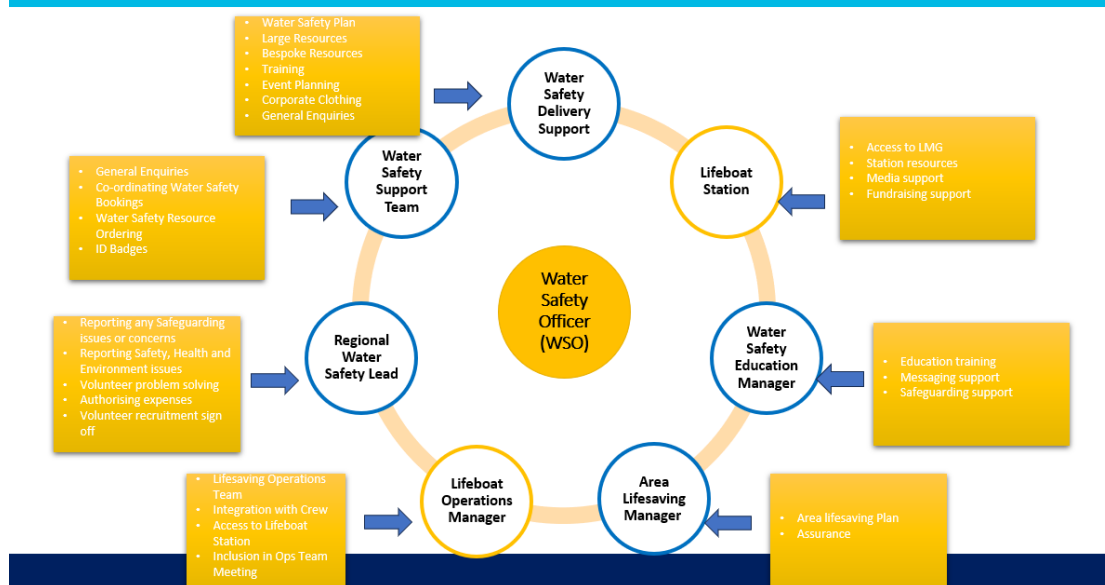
- Water Safety Plan
- Large Resources
- Bespoke Resources
- Training
- Event Planning
- Corporate Clothing
- General Enquiries

Water Safety Delivery Support

- Access to LMG
- Station resources
- Media support
- Fundraising support

Lifeboat Station

- General Enquiries
- Co-ordinating Water Safety Bookings
- Water Safety Resource Ordering
- ID Badges

Water Safety Support Team

Water Safety Officer (WSO)

- Reporting any Safeguarding issues or concerns
- Reporting Safety, Health and Environment issues
- Volunteer problem solving
- Authorising expenses
- Volunteer recruitment sign off

Regional Water Safety Lead

Water Safety Education Manager

- Education training
- Messaging support
- Safeguarding support

- Lifesaving Operations Team
- Integration with Crew
- Access to Lifeboat Station
- Inclusion in Ops Team Meeting

Lifeboat Operations Manager

Area Lifesaving Manager

- Area lifesaving Plan
- Assurance